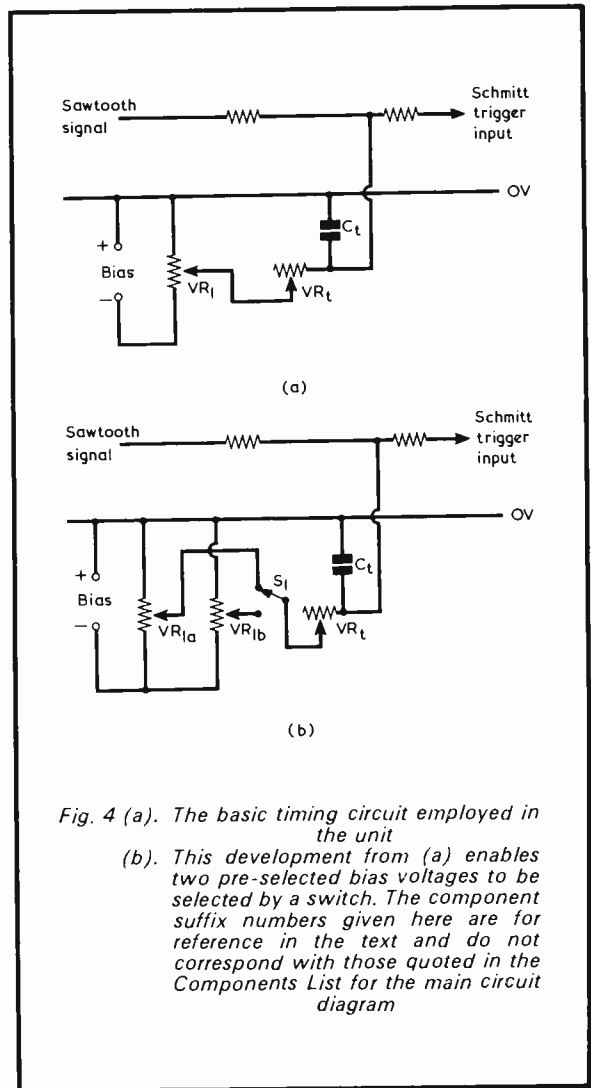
Sawtooth signal

Schmitt trigger input

OV

+

Bias

−

$VR_1$

$C_t$

$VR_t$

(a)

Sawtooth signal

Schmitt trigger input

OV

+

Bias

−

$VR_{1a}$

$VR_{1b}$

$S_1$

$C_t$

$VR_t$

(b)

Fig. 4 (a). The basic timing circuit employed in the unit

(b). This development from (a) enables two pre-selected bias voltages to be selected by a switch. The component suffix numbers given here are for reference in the text and do not correspond with those quoted in the Components List for the main circuit diagram